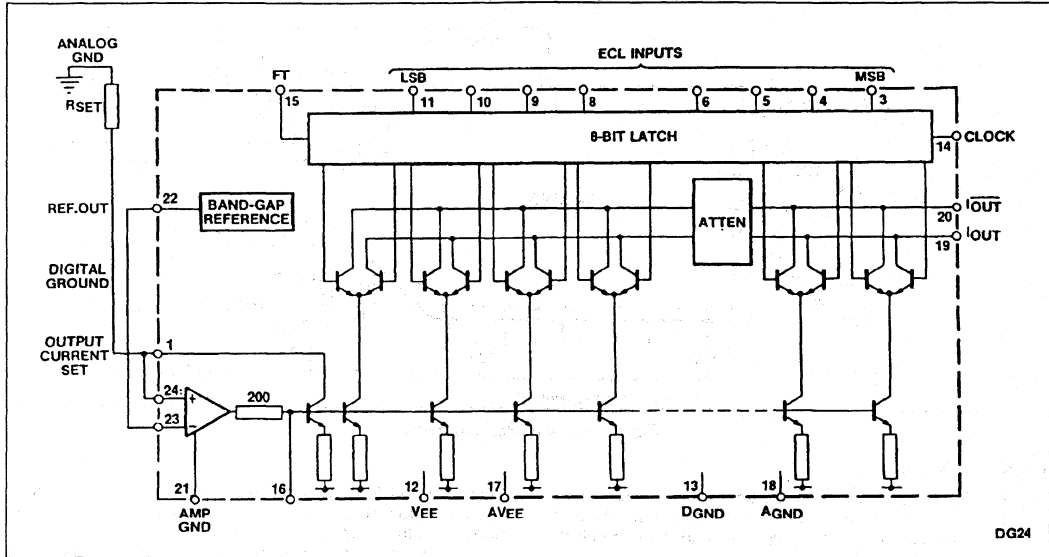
ANALOG GND

$R_{SET}$

ECL INPUTS

FT
15

LSB
11

10

9

8

6

5

4

MSB
3

8-BIT LATCH

14 CLOCK

REF.OUT

22

BAND-GAP REFERENCE

ATTEN

20 $\overline{I_{OUT}}$

19 $I_{OUT}$

DIGITAL GROUND

OUTPUT CURRENT SET

1

24

23

+

−

200

21
AMP GND

16

12
$V_{EE}$

17
$AV_{EE}$

13
$D_{GND}$

18
$A_{GND}$

DG24